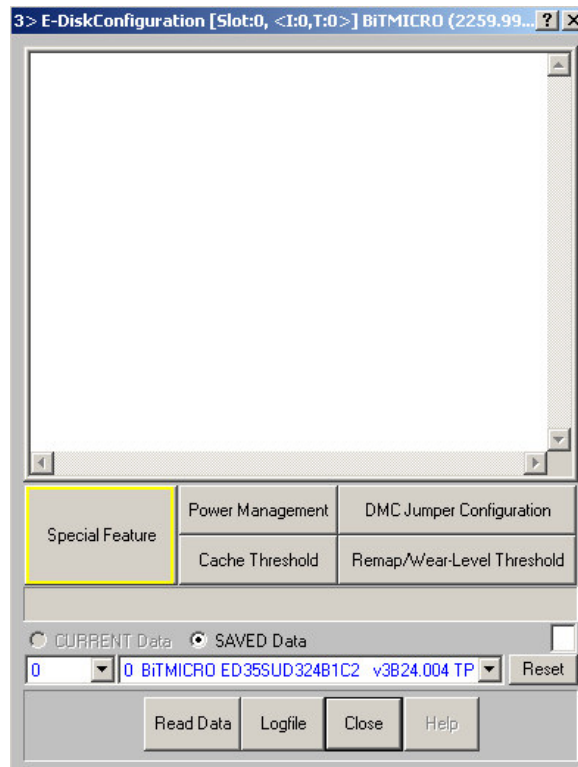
3> E-DiskConfiguration [Slot:0, <I:0,T:0>] BiTMICRO (2259.99... ? ×

Special Feature
Power Management
DMC Jumper Configuration
Cache Threshold
Remap/Wear-Level Threshold

CURRENT Data
SAVED Data

0
0 BiTMICRO ED35SUD324B1C2 v3B24.004 TP
Reset

Read Data
Logfile
Close
Help